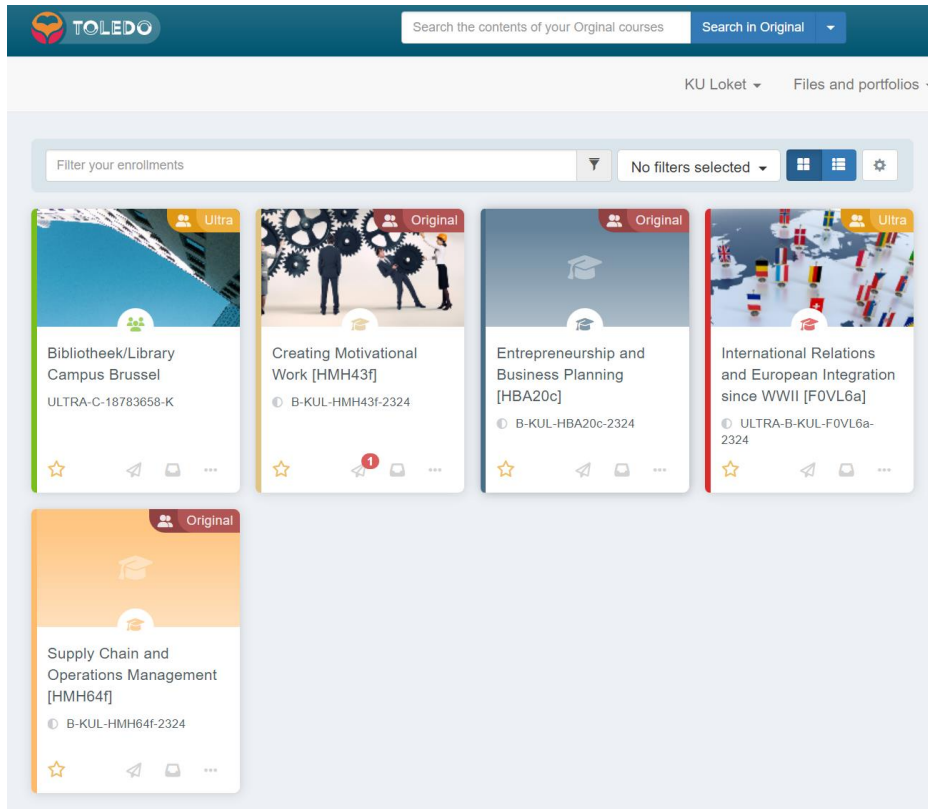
TOLEDO

Search the contents of your Orginal courses

Search in Original

KU Loket

Files and portfolios

Filter your enrollments

No filters selected

Ultra

Bibliotheek/Library Campus Brussel

ULTRA-C-18783658-K

Original

Creating Motivational Work [HMH43f]

B-KUL-HMH43f-2324

1

Original

Entrepreneurship and Business Planning [HBA20c]

B-KUL-HBA20c-2324

Ultra

International Relations and European Integration since WWII [F0VL6a]

ULTRA-B-KUL-F0VL6a-2324

Original

Supply Chain and Operations Management [HMH64f]

B-KUL-HMH64f-2324